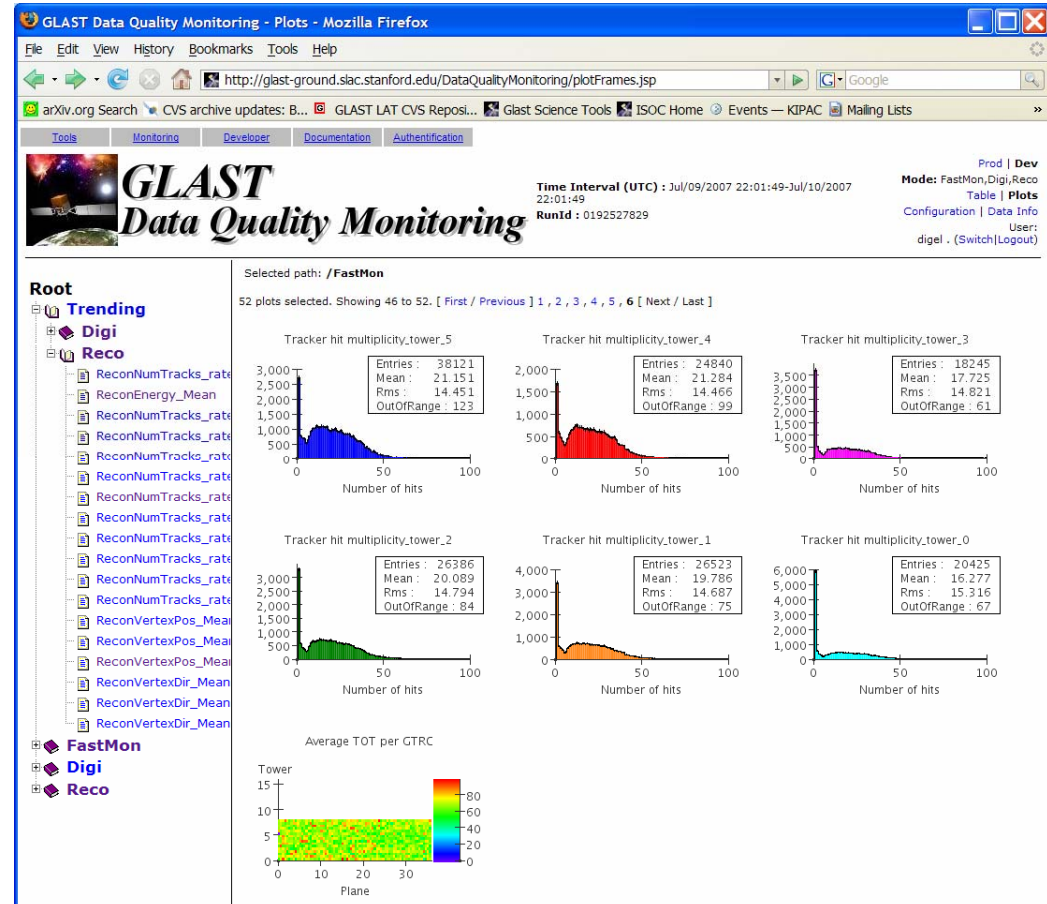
GLAST Data Quality Monitoring - Plots - Mozilla Firefox

File Edit View History Bookmarks Tools Help

http://glast-ground.slac.stanford.edu/DataQualityMonitoring/plotFrames.jsp

Google

arXiv.org Search CVS archive updates: B... GLAST LAT CVS Reposi... Glast Science Tools ISOC Home Events — KIPAC Mailing Lists »

Tools Monitoring Developer Documentation Authentification

GLAST Data Quality Monitoring

Time Interval (UTC) : Jul/09/2007 22:01:49-Jul/10/2007 22:01:49
RunId : 0192527829

Prod | Dev
Mode: FastMon,Digi,Reco
Table | Plots
Configuration | Data Info
User:
digel . (Switch|Logout)

Root
Trending
Digi
Reco
ReconNumTracks_rate
ReconEnergy_Mean
ReconNumTracks_rate
ReconNumTracks_rate
ReconNumTracks_rate
ReconNumTracks_rate
ReconNumTracks_rate
ReconNumTracks_rate
ReconNumTracks_rate
ReconNumTracks_rate
ReconNumTracks_rate
ReconNumTracks_rate
ReconVertexPos_Mean
ReconVertexPos_Mean
ReconVertexPos_Mean
ReconVertexDir_Mean
ReconVertexDir_Mean
ReconVertexDir_Mean
FastMon
Digi
Reco

Selected path: /FastMon

52 plots selected. Showing 46 to 52. [ First / Previous ] 1 , 2 , 3 , 4 , 5 , 6 [ Next / Last ]

Tracker hit multiplicity_tower_5
Entries : 38121
Mean : 21.151
Rms : 14.451
OutOfRange : 123
3,000 2,500 2,000 1,500 1,000 500 0
0 50 100
Number of hits

Tracker hit multiplicity_tower_4
Entries : 24840
Mean : 21.284
Rms : 14.466
OutOfRange : 99
2,000 1,500 1,000 500 0
0 50 100
Number of hits

Tracker hit multiplicity_tower_3
Entries : 18245
Mean : 17.725
Rms : 14.821
OutOfRange : 61
3,500 3,000 2,500 2,000 1,500 1,000 500 0
0 50 100
Number of hits

Tracker hit multiplicity_tower_2
Entries : 26386
Mean : 20.089
Rms : 14.794
OutOfRange : 84
3,000 2,500 2,000 1,500 1,000 500 0
0 50 100
Number of hits

Tracker hit multiplicity_tower_1
Entries : 26523
Mean : 19.786
Rms : 14.687
OutOfRange : 75
4,000 3,000 2,000 1,000 0
0 50 100
Number of hits

Tracker hit multiplicity_tower_0
Entries : 20425
Mean : 16.277
Rms : 15.316
OutOfRange : 67
6,000 5,000 4,000 3,000 2,000 1,000 0
0 50 100
Number of hits

Average TOT per GTRC
Tower
15 10 5 0
0 10 20 30
Plane
80 60 40 20 0